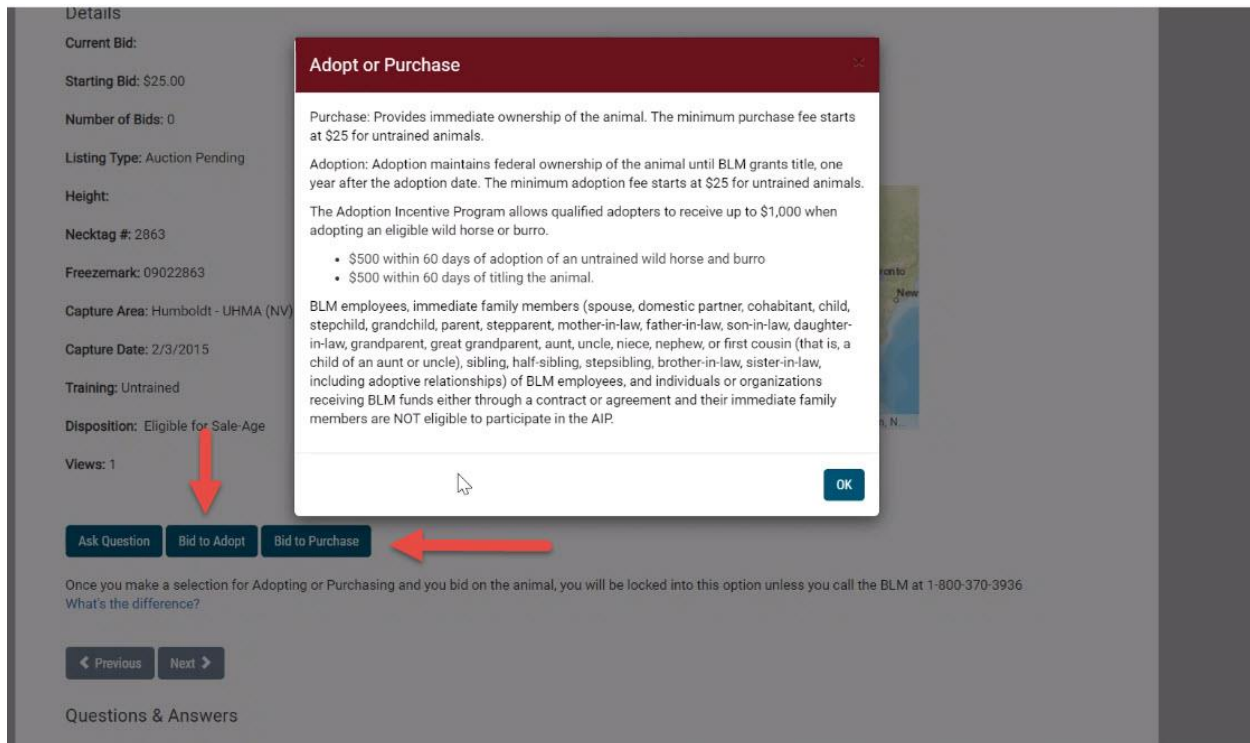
Details

Current Bid:

Starting Bid: $25.00

Number of Bids: 0

Listing Type: Auction Pending

Height:

Necktag #: 2863

Freezemark: 09022863

Capture Area: Humboldt - UHMA (NV)

Capture Date: 2/3/2015

Training: Untrained

Disposition: Eligible for Sale-Age

Views: 1

Adopt or Purchase

Purchase: Provides immediate ownership of the animal. The minimum purchase fee starts at $25 for untrained animals.

Adoption: Adoption maintains federal ownership of the animal until BLM grants title, one year after the adoption date. The minimum adoption fee starts at $25 for untrained animals.

The Adoption Incentive Program allows qualified adopters to receive up to $1,000 when adopting an eligible wild horse or burro.

- $500 within 60 days of adoption of an untrained wild horse and burro
- $500 within 60 days of titling the animal.

BLM employees, immediate family members (spouse, domestic partner, cohabitant, child, stepchild, grandchild, parent, stepparent, mother-in-law, father-in-law, son-in-law, daughter-in-law, grandparent, great grandparent, aunt, uncle, niece, nephew, or first cousin (that is, a child of an aunt or uncle), sibling, half-sibling, stepsibling, brother-in-law, sister-in-law, including adoptive relationships) of BLM employees, and individuals or organizations receiving BLM funds either through a contract or agreement and their immediate family members are NOT eligible to participate in the AIP.

OK

Ask Question Bid to Adopt Bid to Purchase

Once you make a selection for Adopting or Purchasing and you bid on the animal, you will be locked into this option unless you call the BLM at 1-800-370-3936
What's the difference?

< Previous Next >

Questions & Answers